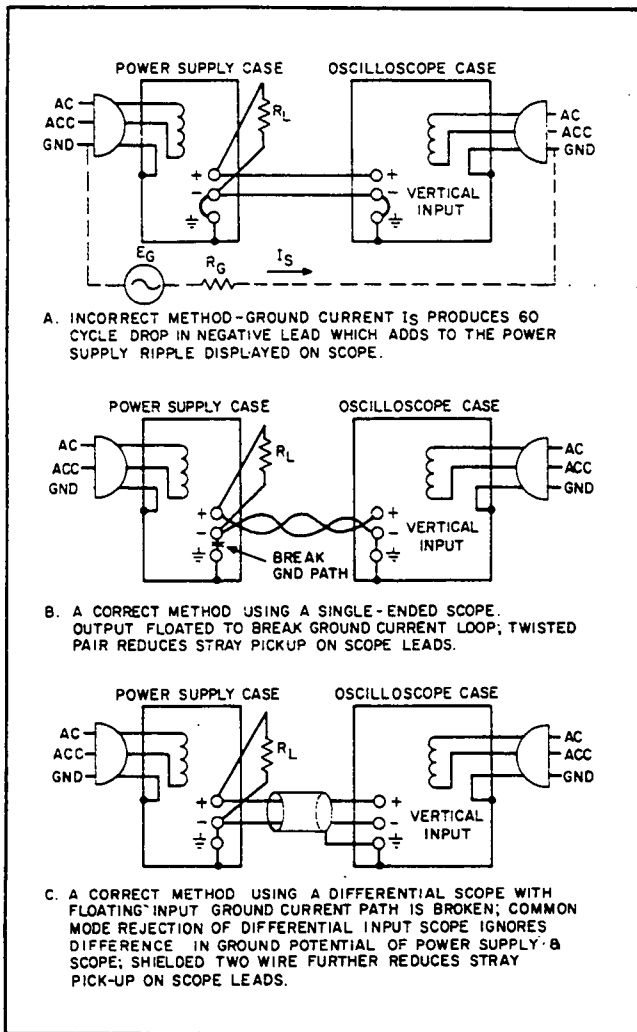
POWER SUPPLY CASE

OSCILLOSCOPE CASE

AC

ACC

GND

$R_L$

+

-

+

-

VERTICAL INPUT

AC

ACC

GND

$E_G$

$R_G$

$I_S$

A. INCORRECT METHOD-GROUND CURRENT $I_S$ PRODUCES 60 CYCLE DROP IN NEGATIVE LEAD WHICH ADDS TO THE POWER SUPPLY RIPPLE DISPLAYED ON SCOPE.

POWER SUPPLY CASE

OSCILLOSCOPE CASE

AC

ACC

GND

$R_L$

+

-

BREAK GND PATH

+

-

VERTICAL INPUT

AC

ACC

GND

B. A CORRECT METHOD USING A SINGLE-ENDED SCOPE. OUTPUT FLOATED TO BREAK GROUND CURRENT LOOP; TWISTED PAIR REDUCES STRAY PICKUP ON SCOPE LEADS.

POWER SUPPLY CASE

OSCILLOSCOPE CASE

AC

ACC

GND

$R_L$

+

-

+

-

VERTICAL INPUT

AC

ACC

GND

C. A CORRECT METHOD USING A DIFFERENTIAL SCOPE WITH FLOATING INPUT GROUND CURRENT PATH IS BROKEN; COMMON MODE REJECTION OF DIFFERENTIAL INPUT SCOPE IGNORES DIFFERENCE IN GROUND POTENTIAL OF POWER SUPPLY & SCOPE; SHIELDED TWO WIRE FURTHER REDUCES STRAY PICK-UP ON SCOPE LEADS.